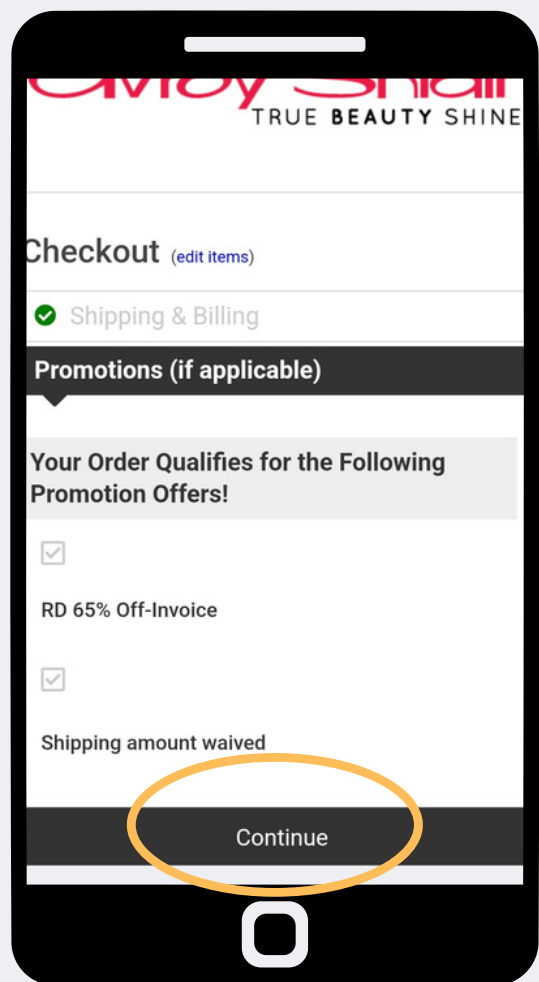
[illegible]
TRUE BEAUTY SHINE

Checkout (edit items)

Shipping & Billing

Promotions (if applicable)

Your Order Qualifies for the Following Promotion Offers!

RD 65% Off-Invoice

Shipping amount waived

Continue